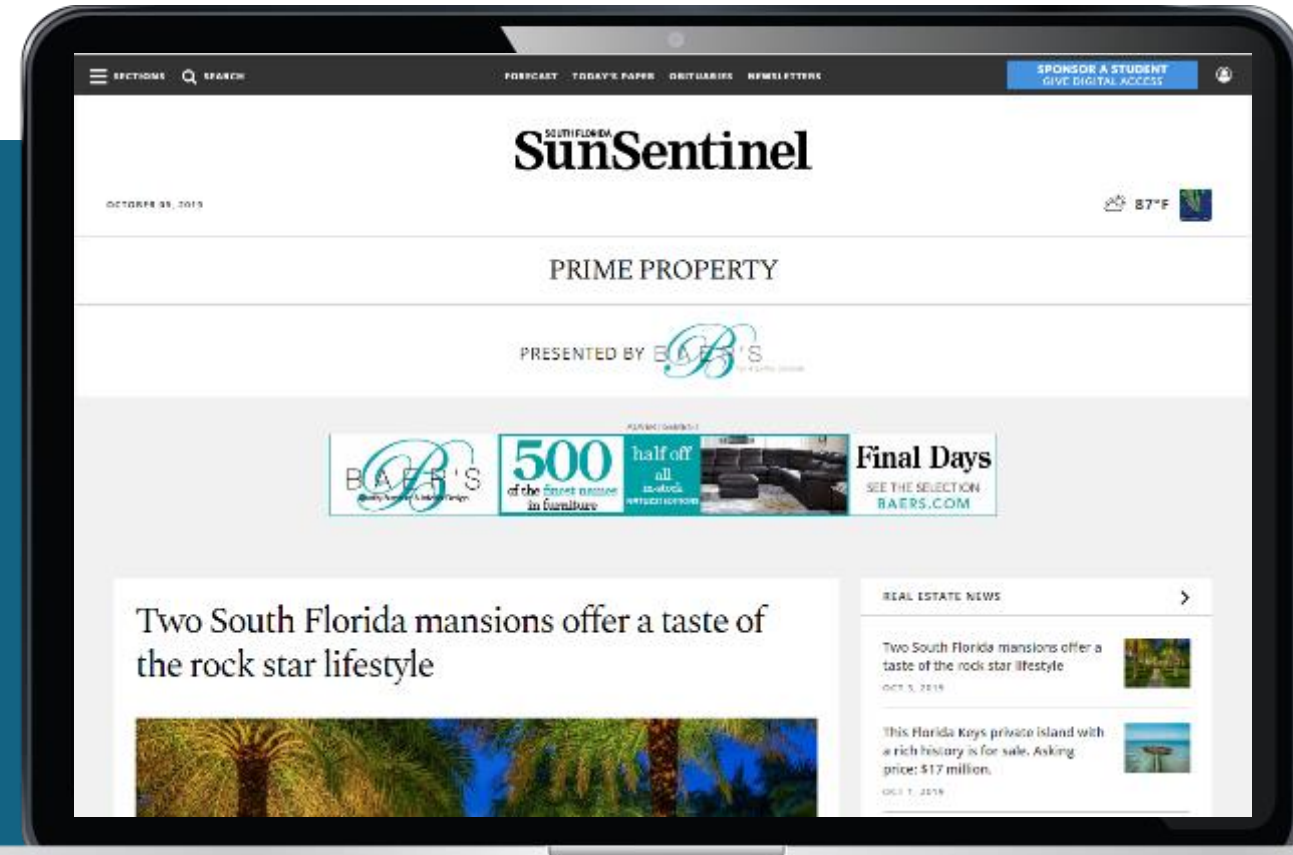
SECTIONS SEARCH FORECAST TODAY'S PAPER OBITUARIES NEWSLETTERS SPONSOR A STUDENT GIVE DIGITAL ACCESS

SOUTH FLORIDA SunSentinel

OCTOBER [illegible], 2019

87°F

PRIME PROPERTY

PRESENTED BY BAER'S

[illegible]

BAER'S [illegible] 500 of the finest names in furniture half off all in-stock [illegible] Final Days SEE THE SELECTION BAERS.COM

Two South Florida mansions offer a taste of the rock star lifestyle

REAL ESTATE NEWS

Two South Florida mansions offer a taste of the rock star lifestyle

OCT 5, 2019

This Florida Keys private island with a rich history is for sale. Asking price: $17 million.

OCT 1, 2019